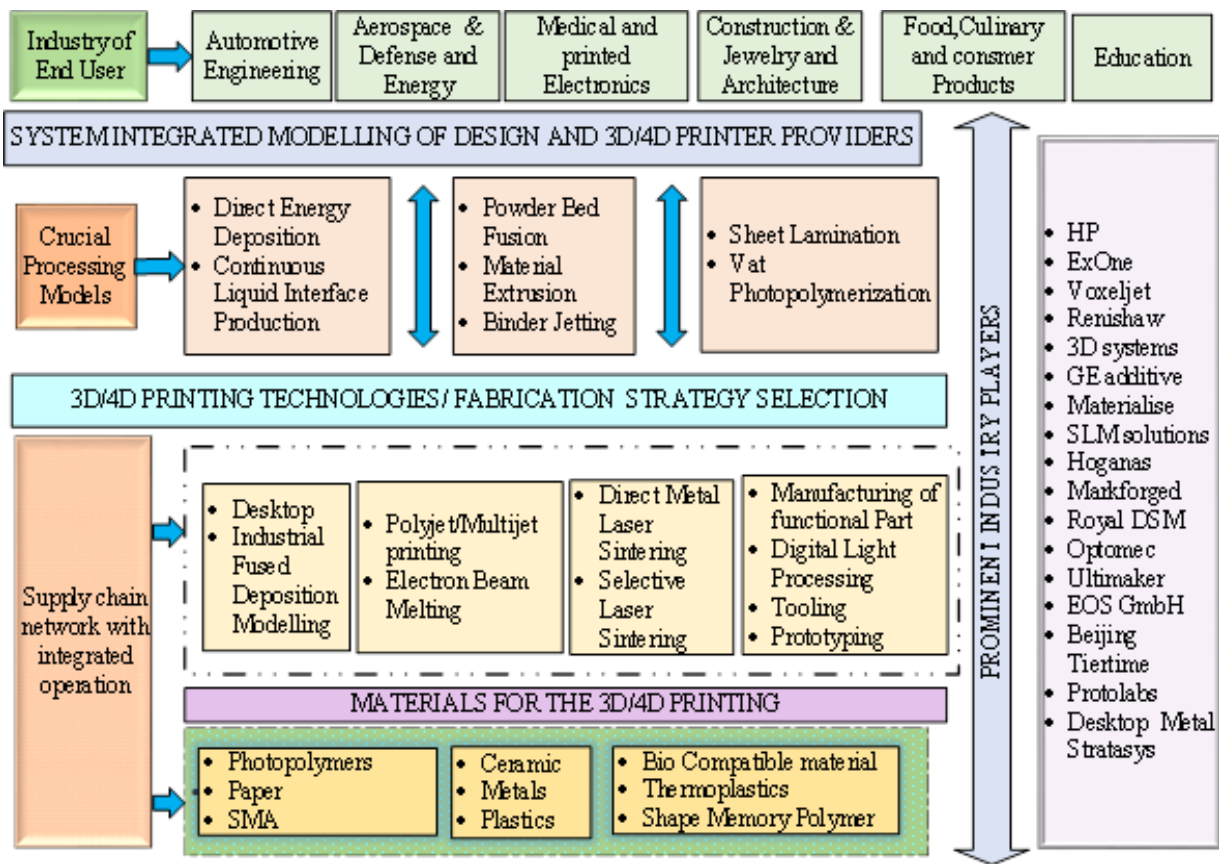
Industry of End User

Automotive Engineering

Aerospace & Defense and Energy

Medical and printed Electronics

Construction & Jewelry and Architecture

Food,Culinary and consmer Products

Education

SYSTEM INTEGRATED MODELLING OF DESIGN AND 3D/4D PRINTER PROVIDERS

Crucial Processing Models

• Direct Energy Deposition
• Continuous Liquid Interface Production

• Powder Bed Fusion
• Material Extrusion
• Binder Jetting

• Sheet Lamination
• Vat Photopolymerization

3D/4D PRINTING TECHNOLOGIES/ FABRICATION STRATEGY SELECTION

Supply chain network with integrated operation

• Desktop
• Industrial Fused Deposition Modelling

• Polyjet/Multijet printing
• Electron Beam Melting

• Direct Metal Laser Sintering
• Selective Laser Sintering

• Manufacturing of functional Part
• Digital Light Processing
• Tooling
• Prototyping

MATERIALS FOR THE 3D/4D PRINTING

• Photopolymers
• Paper
• SMA

• Ceramic
• Metals
• Plastics

• Bio Compatible material
• Thermoplastics
• Shape Memory Polymer

PROMINENT INDUSTRY PLAYERS

• HP
• ExOne
• Voxeljet
• Renishaw
• 3D systems
• GE additive
• Materialise
• SLM solutions
• Hoganas
• Markforged
• Royal DSM
• Optomec
• Ultimaker
• EOS GmbH
• Beijing Tiertime
• Protolabs
• Desktop Metal Stratasys